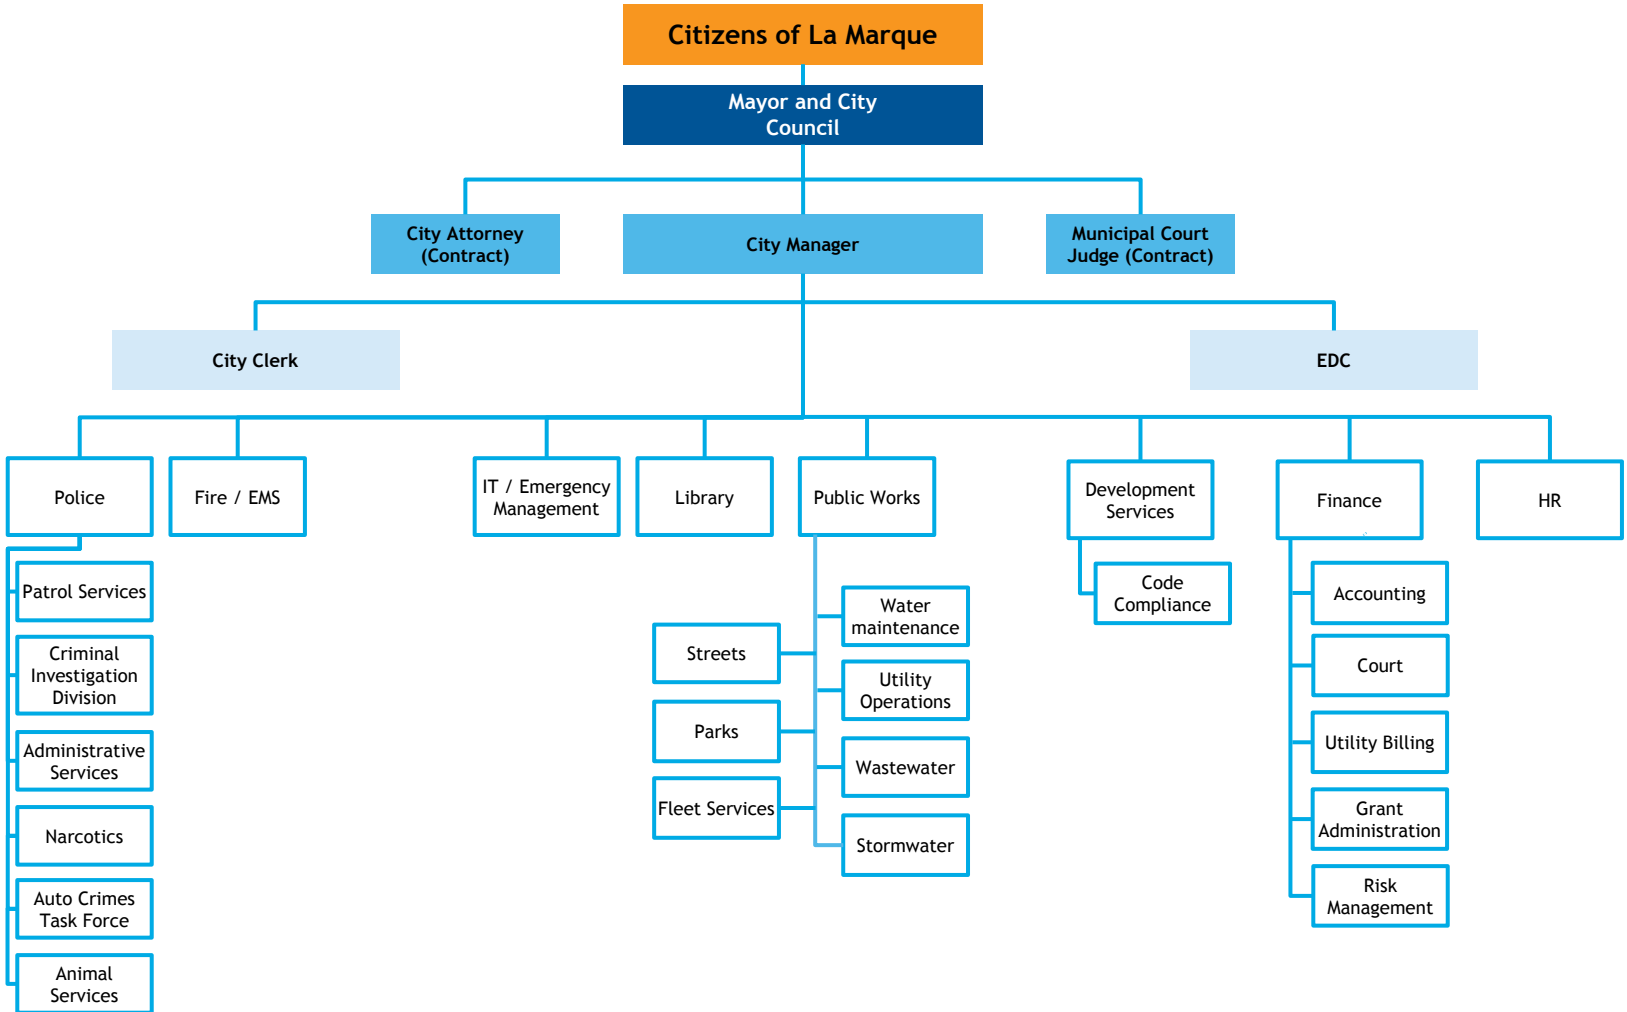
Citizens of La Marque

Mayor and City Council

City Attorney (Contract)

City Manager

Municipal Court Judge (Contract)

City Clerk

EDC

Police

Fire / EMS

IT / Emergency Management

Library

Public Works

Development Services

Finance

HR

Patrol Services

Criminal Investigation Division

Administrative Services

Narcotics

Auto Crimes Task Force

Animal Services

Streets

Parks

Fleet Services

Water maintenance

Utility Operations

Wastewater

Stormwater

Code Compliance

Accounting

Court

Utility Billing

Grant Administration

Risk Management